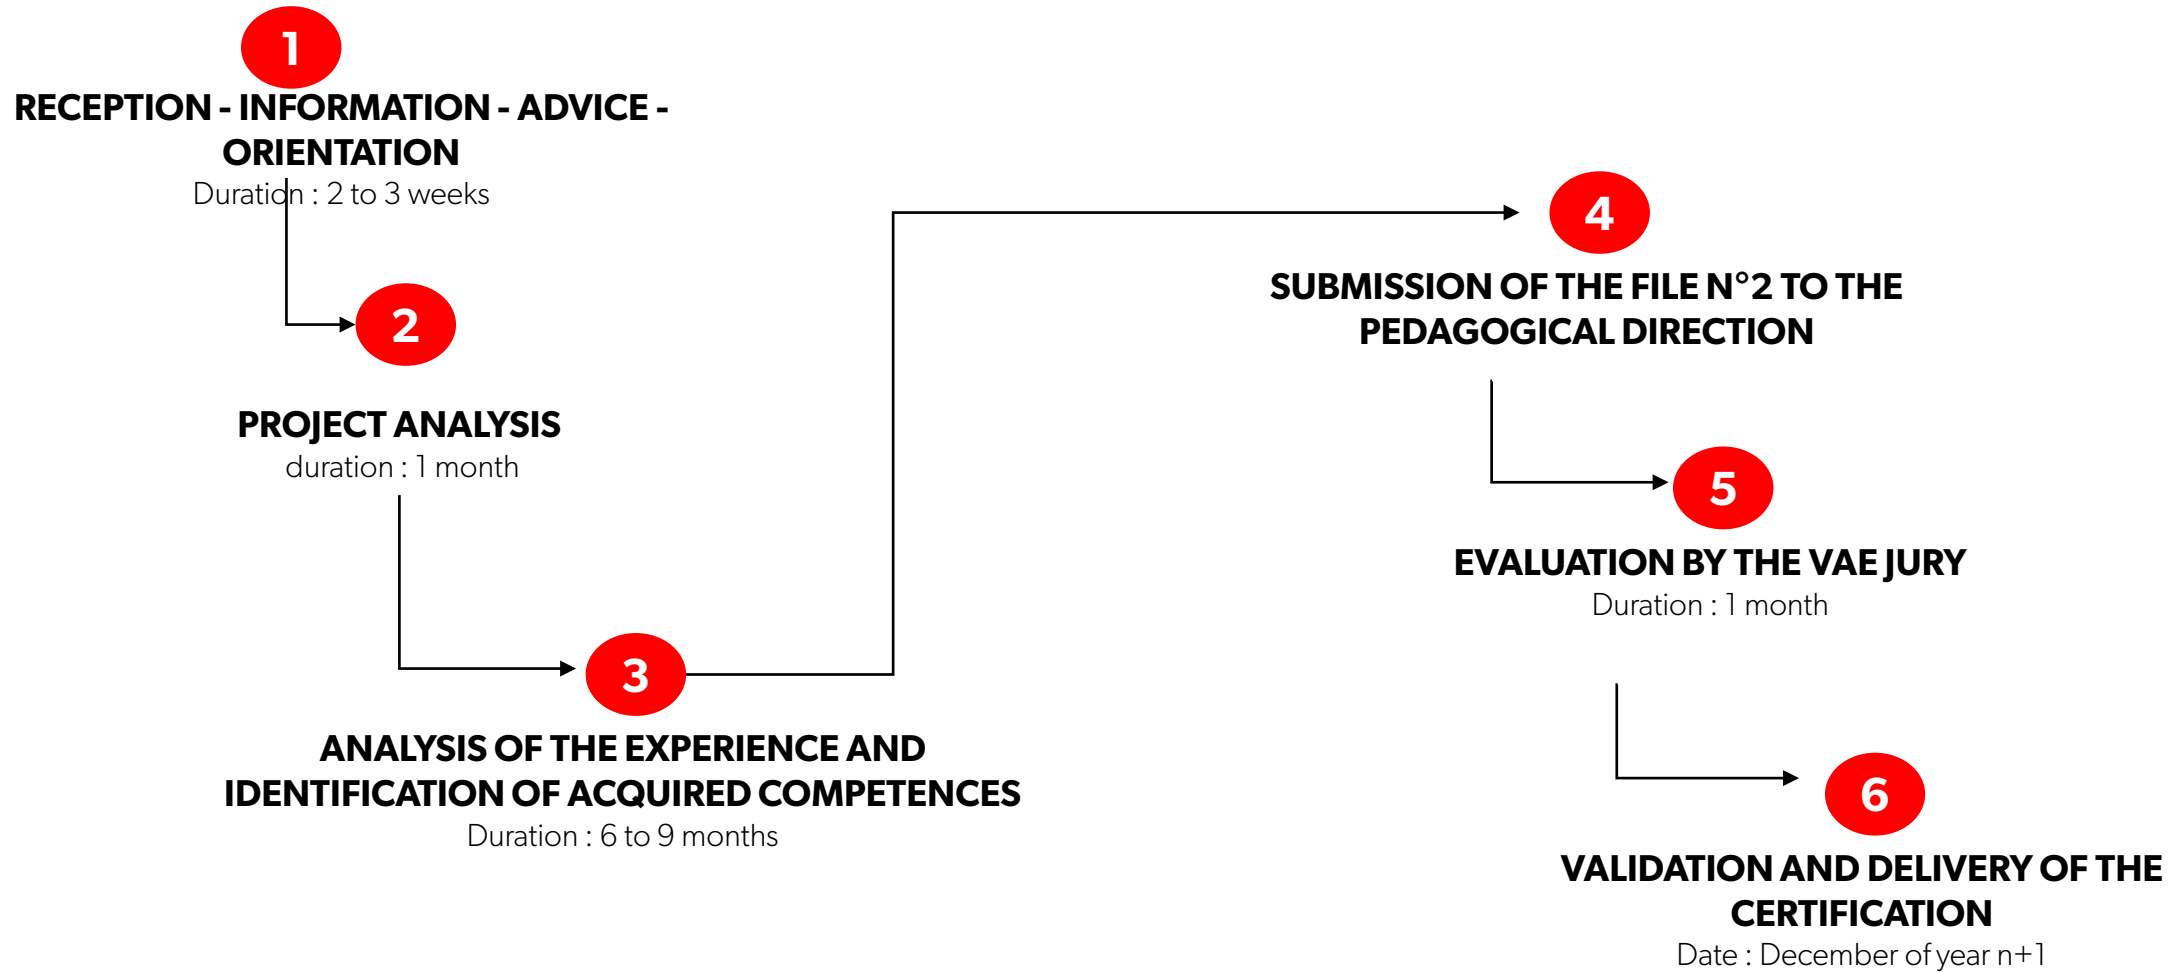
1

RECEPTION - INFORMATION - ADVICE - ORIENTATION

Duration : 2 to 3 weeks

2

PROJECT ANALYSIS

duration : 1 month

3

ANALYSIS OF THE EXPERIENCE AND IDENTIFICATION OF ACQUIRED COMPETENCES

Duration : 6 to 9 months

4

SUBMISSION OF THE FILE N°2 TO THE PEDAGOGICAL DIRECTION

5

EVALUATION BY THE VAE JURY

Duration : 1 month

6

VALIDATION AND DELIVERY OF THE CERTIFICATION

Date : December of year n+1